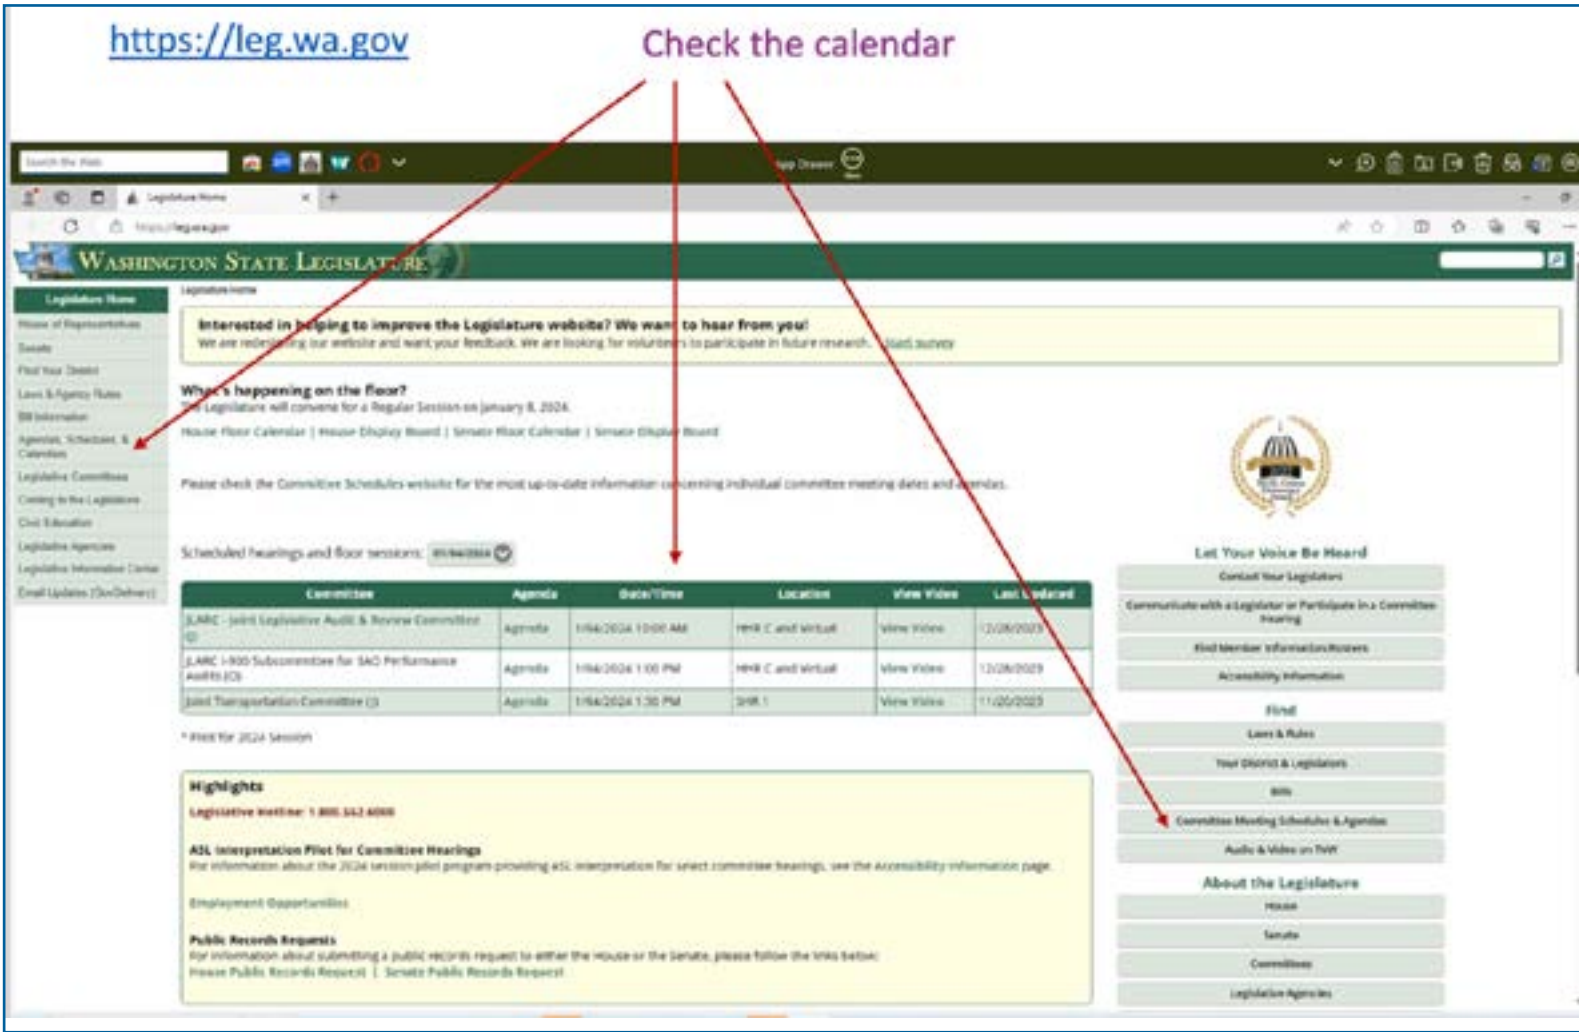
https://leg.wa.gov

Check the calendar

Search the Web

App Drawer

Legislature Home

https://leg.wa.gov

WASHINGTON STATE LEGISLATURE

Legislature Home
House of Representatives
Senate
Find Your District
Laws & Agency Rules
Bill Information
Agendas, Schedules, & Calendars
Legislative Committees
Coming to the Legislature
Civic Education
Legislative Agencies
Legislative Information Center
Email Updates (GovDelivery)

Legislature Home

Interested in helping to improve the Legislature website? We want to hear from you!
We are redesigning our website and want your feedback. We are looking for volunteers to participate in future research. Start survey

What's happening on the floor?
The Legislature will convene for a Regular Session on January 8, 2024.
House Floor Calendar | House Display Board | Senate Floor Calendar | Senate Display Board

Please check the Committee Schedules website for the most up-to-date information concerning individual committee meeting dates and agendas.

Scheduled hearings and floor sessions: 01/04/2024

| Committee | Agenda | Date/Time | Location | View Video | Last Updated |
|---|---|---|---|---|---|
| JLARC - Joint Legislative Audit & Review Committee (J) | Agenda | 1/04/2024 10:00 AM | HHR C and Virtual | View Video | 12/28/2023 |
| JLARC I-900 Subcommittee for SAO Performance Audits (J) | Agenda | 1/04/2024 1:00 PM | HHR C and Virtual | View Video | 12/28/2023 |
| Joint Transportation Committee (J) | Agenda | 1/04/2024 1:30 PM | SHR 1 | View Video | 11/20/2023 |

* Prefiled for 2024 Session

Highlights
Legislative Hotline: 1.800.562.6000

ASL Interpretation Pilot for Committee Hearings
For information about the 2024 session pilot program providing ASL interpretation for select committee hearings, see the Accessibility Information page.

Employment Opportunities

Public Records Requests
For information about submitting a public records request to either the House or the Senate, please follow the links below:
House Public Records Request | Senate Public Records Request

Let Your Voice Be Heard
Contact Your Legislators
Communicate with a Legislator or Participate in a Committee Hearing
Find Member Information/Rosters
Accessibility Information

Find
Laws & Rules
Your District & Legislators
Bills
Committee Meeting Schedules & Agendas
Audio & Video on TVW

About the Legislature
House
Senate
Committees
Legislative Agencies